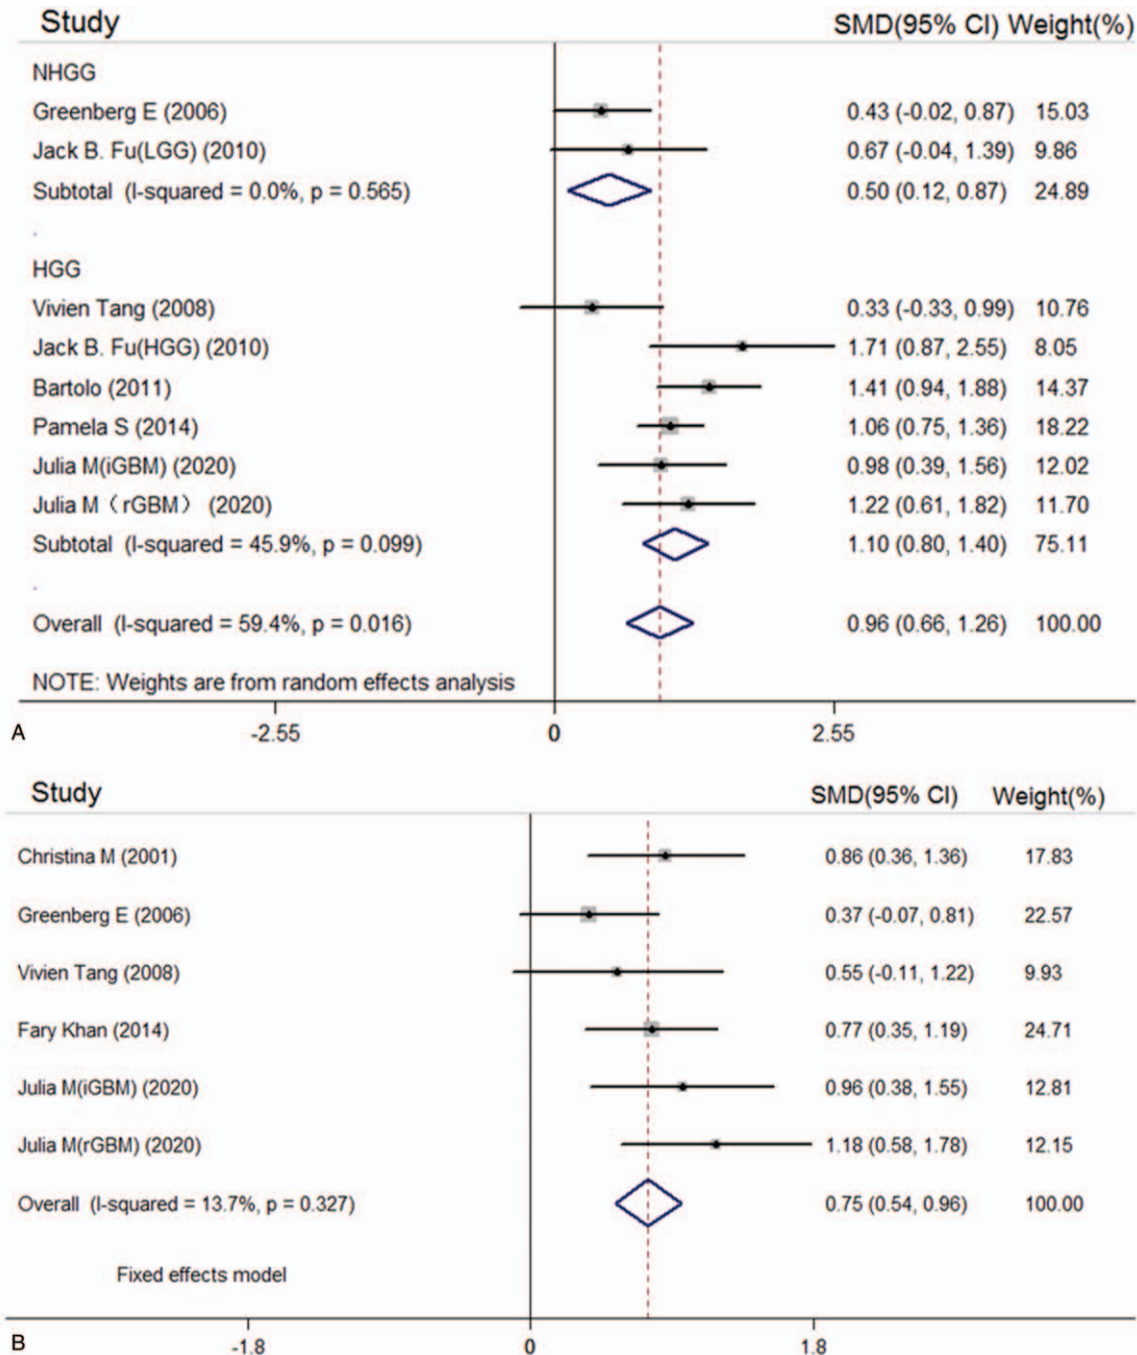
| Study | SMD(95% CI) | Weight(%) |
|---|---|---|
| NHGG | | |
| Greenberg E (2006) | 0.43 (-0.02, 0.87) | 15.03 |
| Jack B. Fu(LGG) (2010) | 0.67 (-0.04, 1.39) | 9.86 |
| Subtotal (I-squared = 0.0%, p = 0.565) | 0.50 (0.12, 0.87) | 24.89 |
| HGG | | |
| Vivien Tang (2008) | 0.33 (-0.33, 0.99) | 10.76 |
| Jack B. Fu(HGG) (2010) | 1.71 (0.87, 2.55) | 8.05 |
| Bartolo (2011) | 1.41 (0.94, 1.88) | 14.37 |
| Pamela S (2014) | 1.06 (0.75, 1.36) | 18.22 |
| Julia M(iGBM) (2020) | 0.98 (0.39, 1.56) | 12.02 |
| Julia M（rGBM） (2020) | 1.22 (0.61, 1.82) | 11.70 |
| Subtotal (I-squared = 45.9%, p = 0.099) | 1.10 (0.80, 1.40) | 75.11 |
| Overall (I-squared = 59.4%, p = 0.016) | 0.96 (0.66, 1.26) | 100.00 |

NOTE: Weights are from random effects analysis

A -2.55 0 2.55

| Study | SMD(95% CI) | Weight(%) |
|---|---|---|
| Christina M (2001) | 0.86 (0.36, 1.36) | 17.83 |
| Greenberg E (2006) | 0.37 (-0.07, 0.81) | 22.57 |
| Vivien Tang (2008) | 0.55 (-0.11, 1.22) | 9.93 |
| Fary Khan (2014) | 0.77 (0.35, 1.19) | 24.71 |
| Julia M(iGBM) (2020) | 0.96 (0.38, 1.55) | 12.81 |
| Julia M(rGBM) (2020) | 1.18 (0.58, 1.78) | 12.15 |
| Overall (I-squared = 13.7%, p = 0.327) | 0.75 (0.54, 0.96) | 100.00 |

Fixed effects model

B -1.8 0 1.8